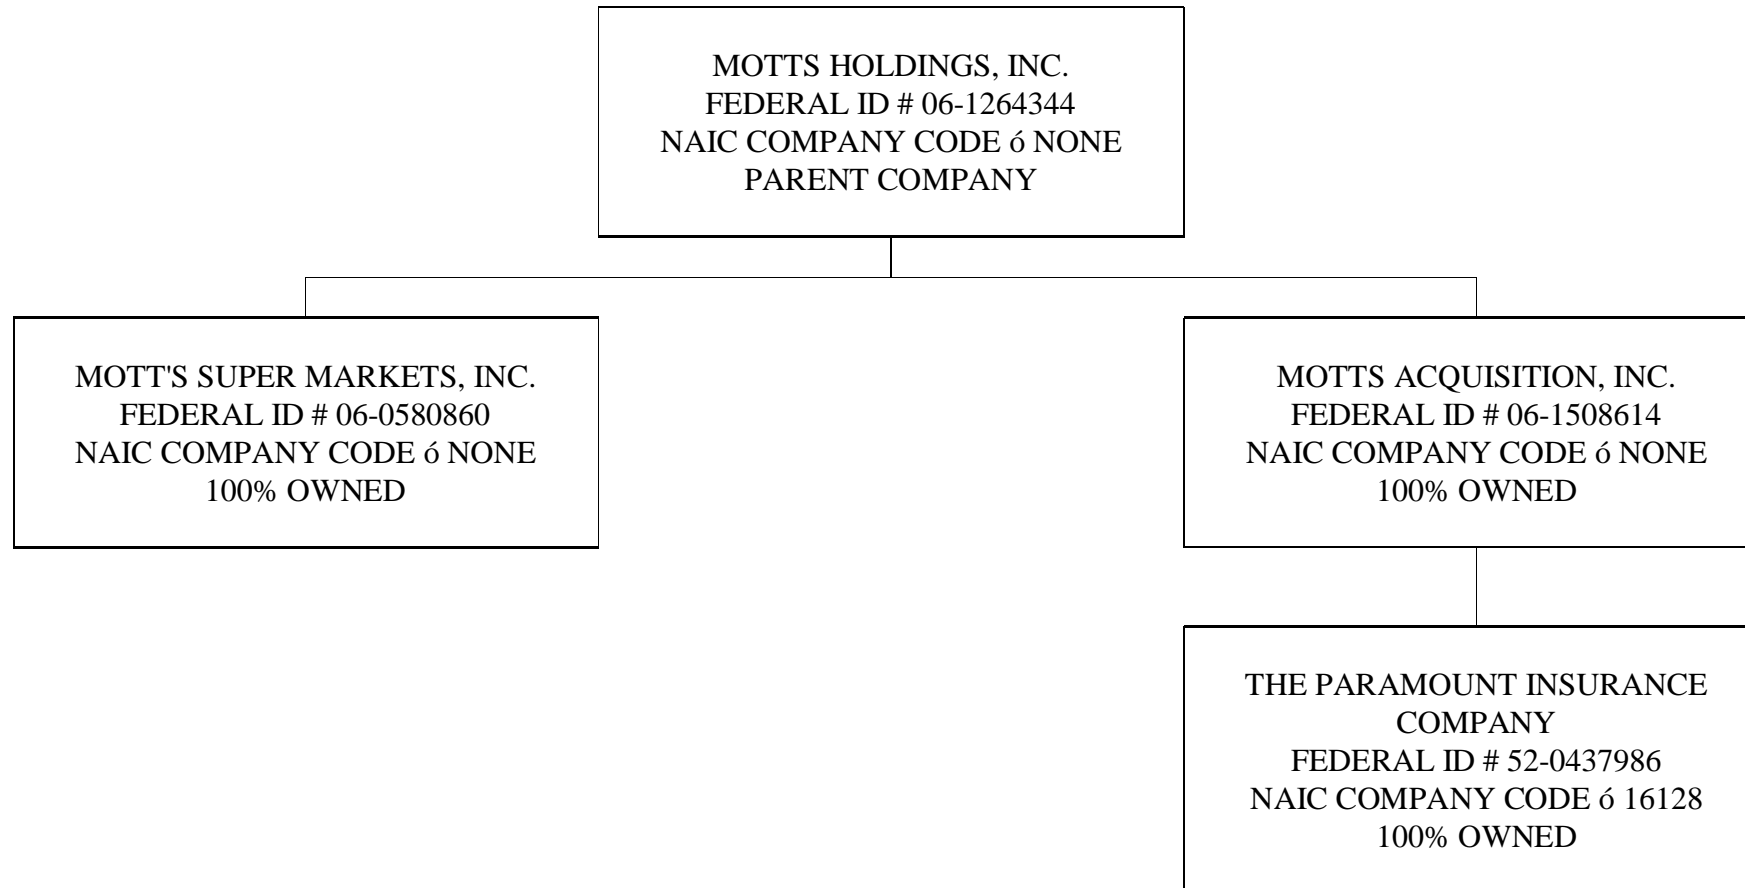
MOTTS HOLDINGS, INC.
FEDERAL ID # 06-1264344
NAIC COMPANY CODE ó NONE
PARENT COMPANY

MOTT'S SUPER MARKETS, INC.
FEDERAL ID # 06-0580860
NAIC COMPANY CODE ó NONE
100% OWNED

MOTTS ACQUISITION, INC.
FEDERAL ID # 06-1508614
NAIC COMPANY CODE ó NONE
100% OWNED

THE PARAMOUNT INSURANCE COMPANY
FEDERAL ID # 52-0437986
NAIC COMPANY CODE ó 16128
100% OWNED